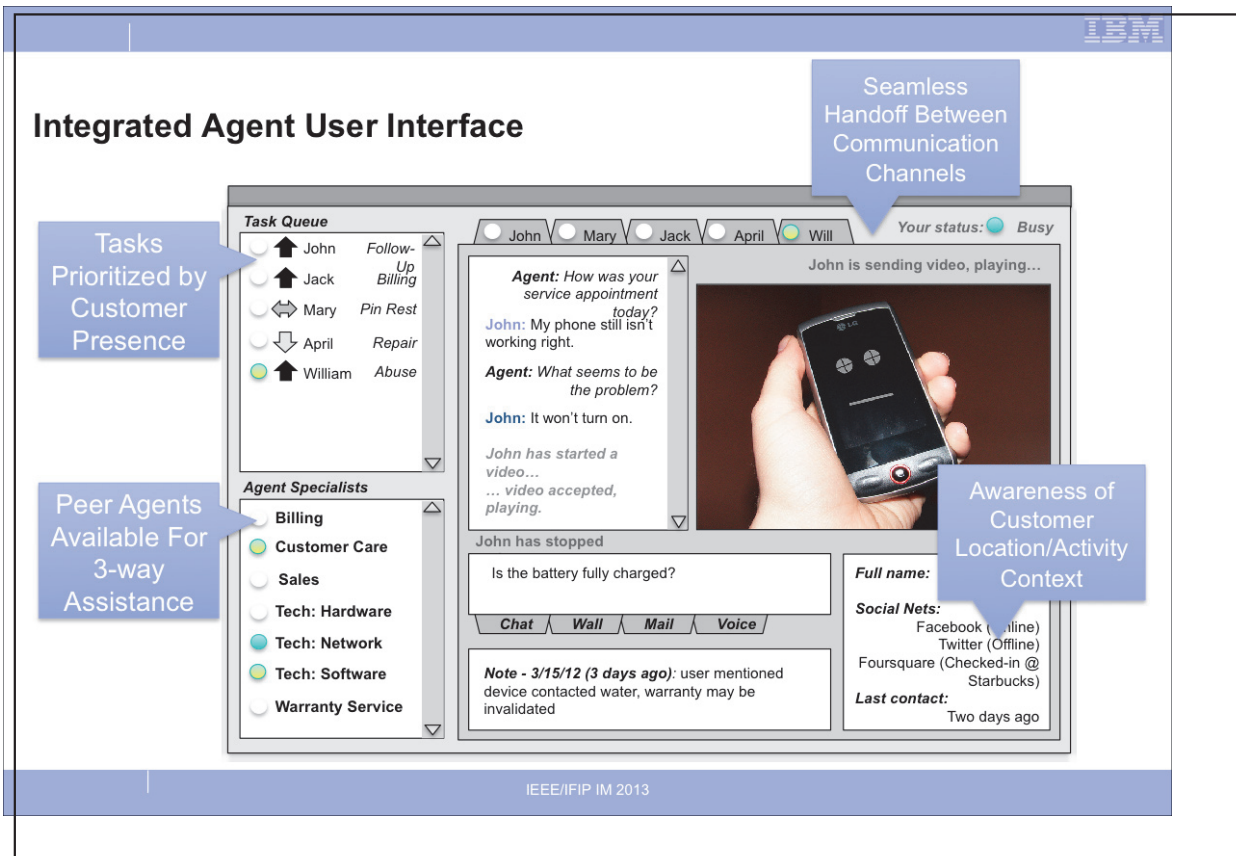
IBM

Integrated Agent User Interface

Seamless Handoff Between Communication Channels

Tasks Prioritized by Customer Presence

Peer Agents Available For 3-way Assistance

Awareness of Customer Location/Activity Context

Task Queue

| | | |
|---|---|---|
| John | Follow-Up |
| Jack | Billing |
| Mary | Pin Rest |
| April | Repair |
| William | Abuse |

Agent Specialists

Billing
Customer Care
Sales
Tech: Hardware
Tech: Network
Tech: Software
Warranty Service

John | Mary | Jack | April | Will

Your status: Busy

Agent: How was your service appointment today?
John: My phone still isn't working right.
Agent: What seems to be the problem?
John: It won't turn on.
John has started a video…
… video accepted, playing.

John is sending video, playing…

LG

John has stopped

Is the battery fully charged?

Chat | Wall | Mail | Voice

Note - 3/15/12 (3 days ago): user mentioned device contacted water, warranty may be invalidated

Full name:
Social Nets:
Facebook ([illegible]nline)
Twitter (Offline)
Foursquare (Checked-in @ Starbucks)
Last contact:
Two days ago

IEEE/IFIP IM 2013